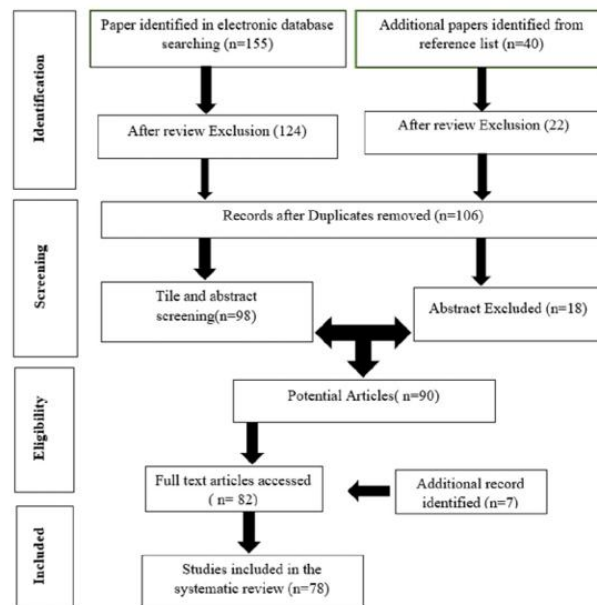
Identification

Paper identified in electronic database searching (n=155)

Additional papers identified from reference list (n=40)

After review Exclusion (124)

After review Exclusion (22)

Screening

Records after Duplicates removed (n=106)

Tile and abstract screening(n=98)

Abstract Excluded (n=18)

Eligibility

Potential Articles( n=90)

Full text articles accessed ( n= 82)

Additional record identified (n=7)

Included

Studies included in the systematic review (n=78)